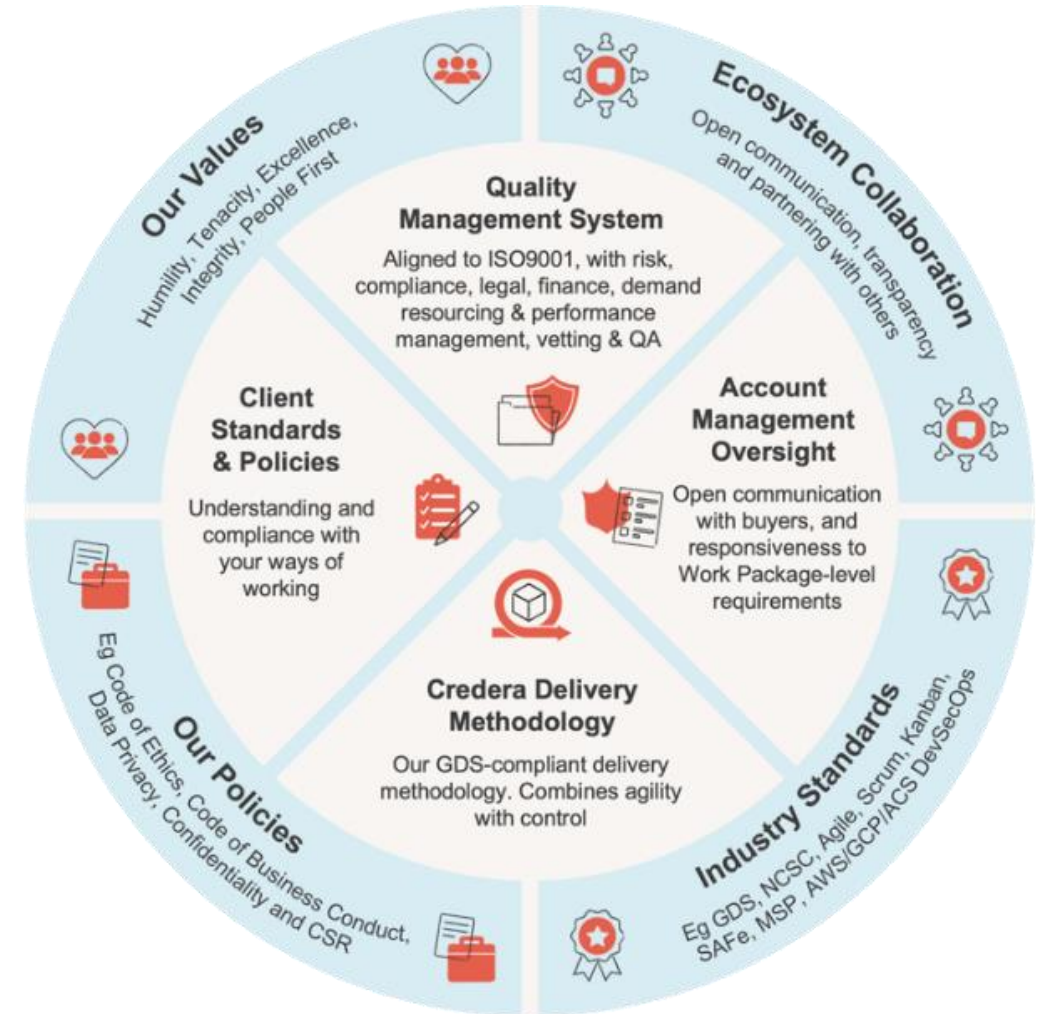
Our Values
Humility, Tenacity, Excellence, Integrity, People First

Ecosystem Collaboration
Open communication, transparency and partnering with others

Quality Management System
Aligned to ISO9001, with risk, compliance, legal, finance, demand resourcing & performance management, vetting & QA

Client Standards & Policies
Understanding and compliance with your ways of working

Account Management Oversight
Open communication with buyers, and responsiveness to Work Package-level requirements

Credera Delivery Methodology
Our GDS-compliant delivery methodology. Combines agility with control

Our Policies
Eg Code of Ethics, Code of Business Conduct, Data Privacy, Confidentiality and CSR

Industry Standards
Eg GDS, NCSC, Agile, Scrum, Kanban, SAFe, MSP, AWS/GCP/ACS DevSecOps